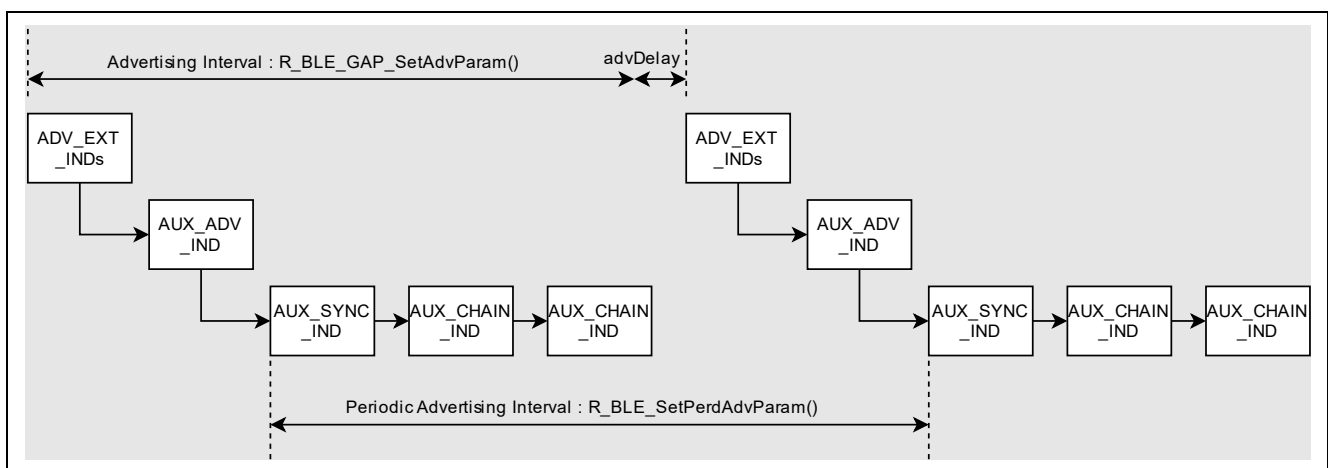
Advertising Interval : R_BLE_GAP_SetAdvParam()

advDelay

ADV_EXT _INDs

AUX_ADV _IND

AUX_SYNC _IND

AUX_CHAIN _IND

AUX_CHAIN _IND

ADV_EXT _INDs

AUX_ADV _IND

AUX_SYNC _IND

AUX_CHAIN _IND

AUX_CHAIN _IND

Periodic Advertising Interval : R_BLE_SetPerdAdvParam()